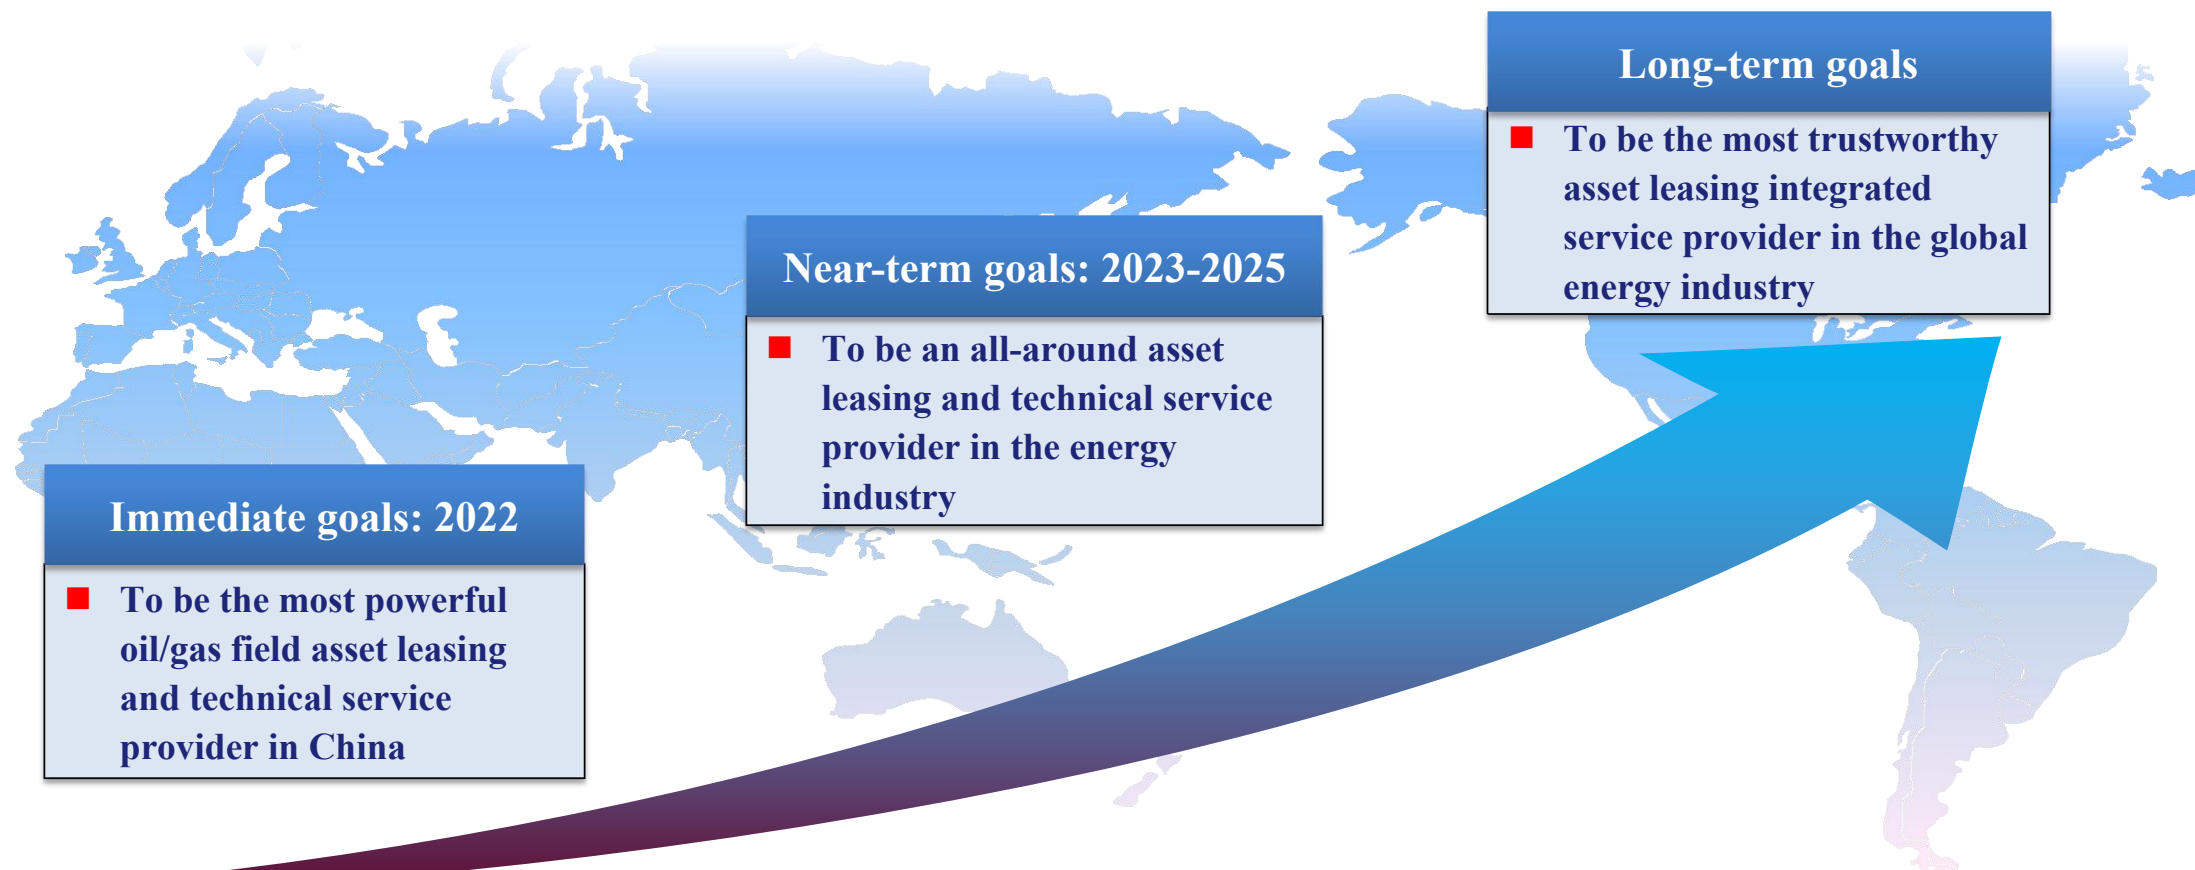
Immediate goals: 2022

To be the most powerful oil/gas field asset leasing and technical service provider in China

Near-term goals: 2023-2025

To be an all-around asset leasing and technical service provider in the energy industry

Long-term goals

To be the most trustworthy asset leasing integrated service provider in the global energy industry